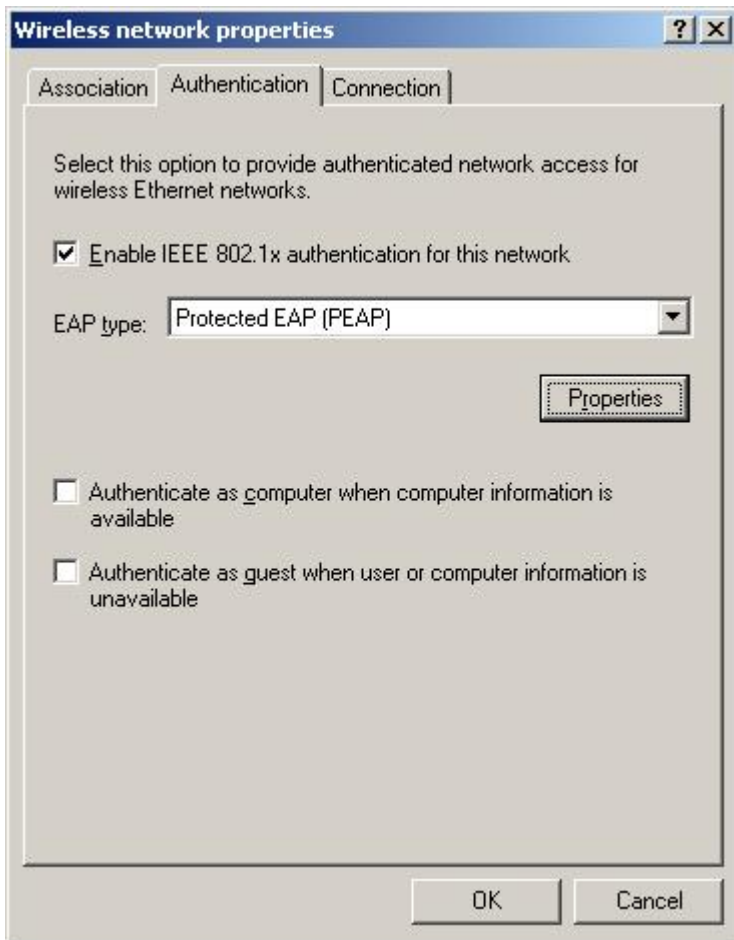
Wireless network properties

? X

Association | Authentication | Connection

Select this option to provide authenticated network access for wireless Ethernet networks.

☑ Enable IEEE 802.1x authentication for this network

EAP type: Protected EAP (PEAP)

Properties

☐ Authenticate as computer when computer information is available

☐ Authenticate as guest when user or computer information is unavailable

OK | Cancel